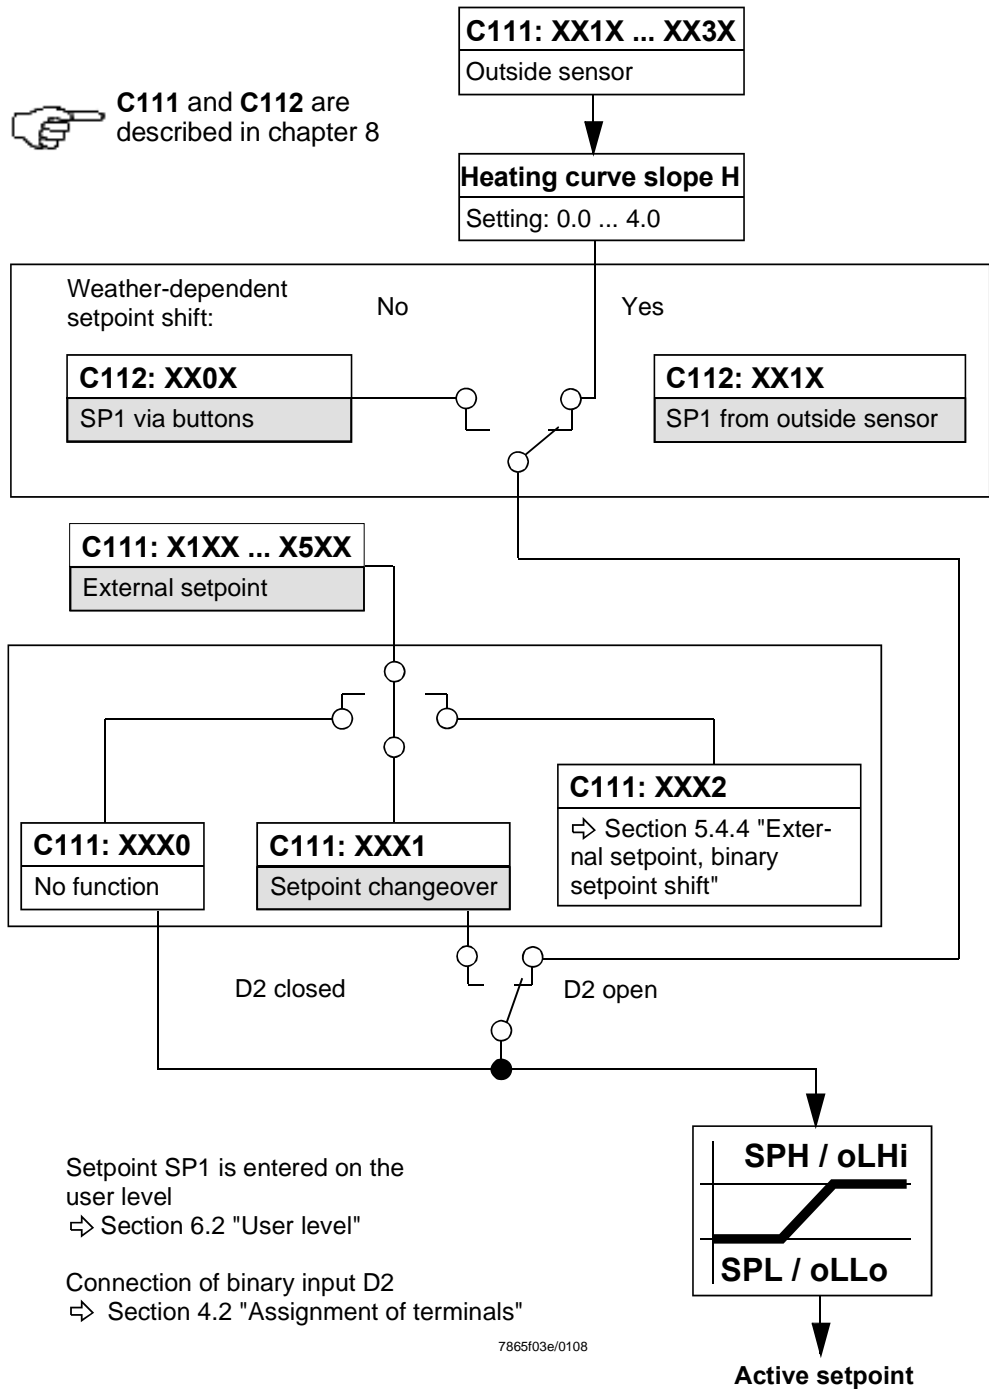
C111: XX1X ... XX3X
Outside sensor

C111 and C112 are described in chapter 8

Heating curve slope H
Setting: 0.0 ... 4.0

Weather-dependent setpoint shift:

No

Yes

C112: XX0X
SP1 via buttons

C112: XX1X
SP1 from outside sensor

C111: X1XX ... X5XX
External setpoint

C111: XXX2
⇨ Section 5.4.4 "External setpoint, binary setpoint shift"

C111: XXX0
No function

C111: XXX1
Setpoint changeover

D2 closed

D2 open

SPH / oLHi

SPL / oLLo

Setpoint SP1 is entered on the user level
⇨ Section 6.2 "User level"

Connection of binary input D2
⇨ Section 4.2 "Assignment of terminals"

7865f03e/0108

Active setpoint